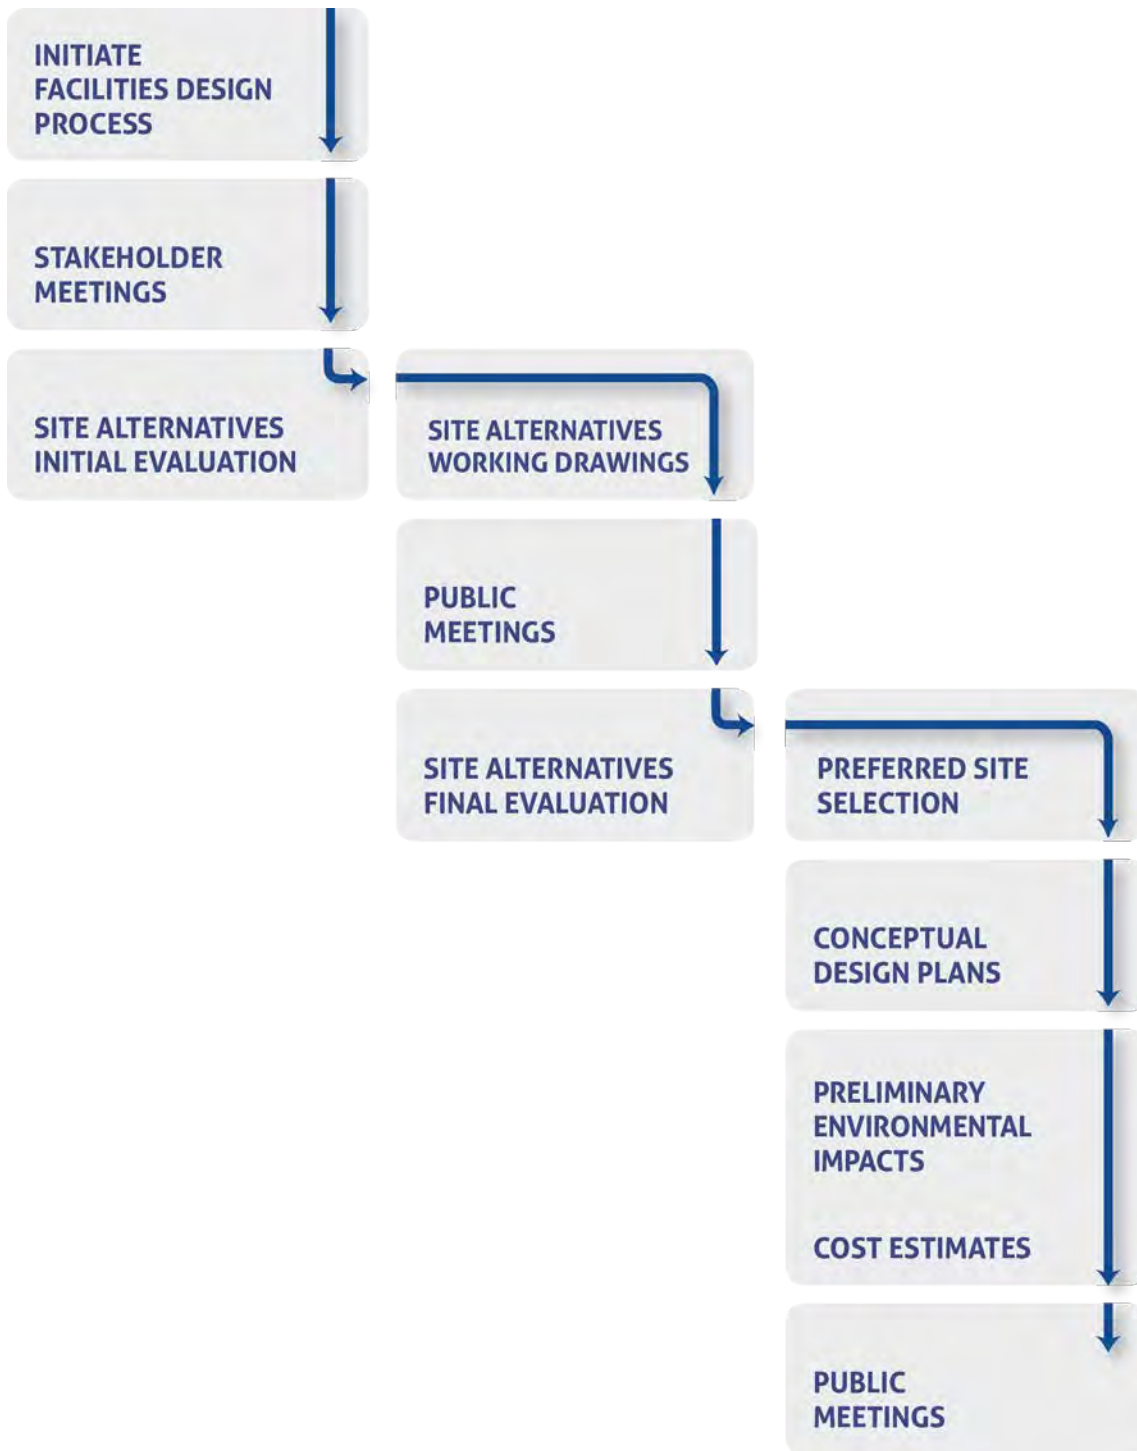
INITIATE FACILITIES DESIGN PROCESS

STAKEHOLDER MEETINGS

SITE ALTERNATIVES INITIAL EVALUATION

SITE ALTERNATIVES WORKING DRAWINGS

PUBLIC MEETINGS

SITE ALTERNATIVES FINAL EVALUATION

PREFERRED SITE SELECTION

CONCEPTUAL DESIGN PLANS

PRELIMINARY ENVIRONMENTAL IMPACTS

COST ESTIMATES

PUBLIC MEETINGS